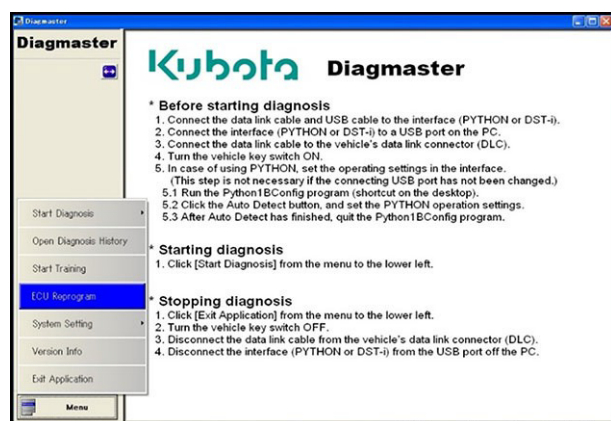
Diagmaster

Diagmaster

Kubota Diagmaster

* Before starting diagnosis
1. Connect the data link cable and USB cable to the interface (PYTHON or DST-i).
2. Connect the interface (PYTHON or DST-i) to a USB port on the PC.
3. Connect the data link cable to the vehicle's data link connector (DLC).
4. Turn the vehicle key switch ON.
5. In case of using PYTHON, set the operating settings in the interface.
(This step is not necessary if the connecting USB port has not been changed.)
5.1 Run the Python1BConfig program (shortcut on the desktop).
5.2 Click the Auto Detect button, and set the PYTHON operation settings.
5.3 After Auto Detect has finished, quit the Python1BConfig program.

* Starting diagnosis
1. Click [Start Diagnosis] from the menu to the lower left.

* Stopping diagnosis
1. Click [Exit Application] from the menu to the lower left.
2. Turn the vehicle key switch OFF.
3. Disconnect the data link cable from the vehicle's data link connector (DLC).
4. Disconnect the interface (PYTHON or DST-i) from the USB port off the PC.

Start Diagnosis
Open Diagnosis History
Start Training
ECU Reprogram
System Setting
Version Info
Exit Application
Menu